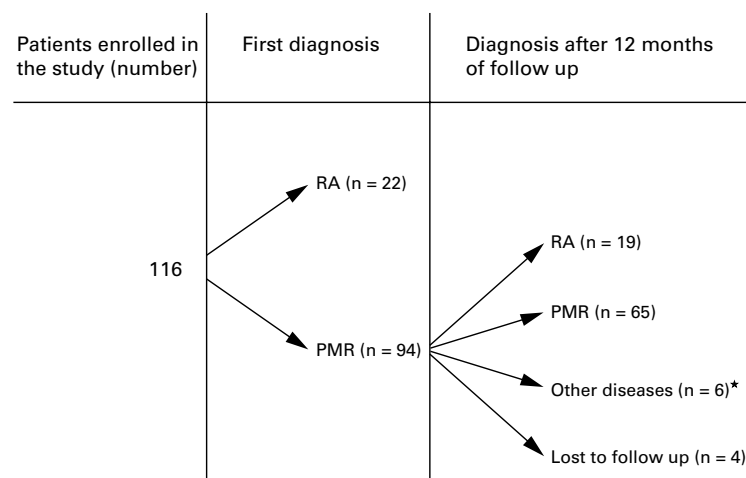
Patients enrolled in the study (number)

First diagnosis

Diagnosis after 12 months of follow up

116

RA (n = 22)

PMR (n = 94)

RA (n = 19)

PMR (n = 65)

Other diseases (n = 6)*

Lost to follow up (n = 4)